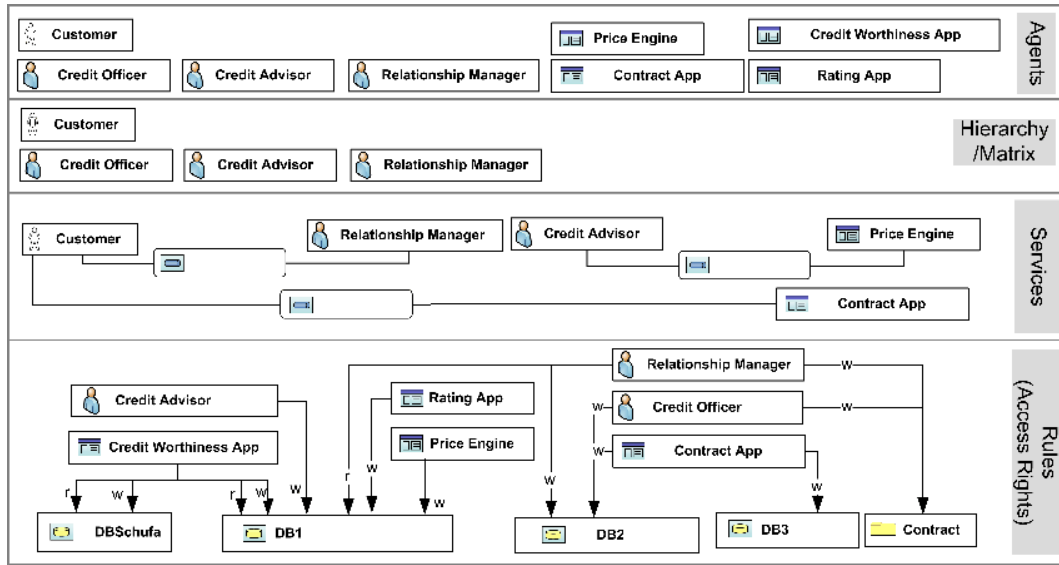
Customer
Price Engine
Credit Worthiness App
Agents
Credit Officer
Credit Advisor
Relationship Manager
Contract App
Rating App

Customer
Hierarchy /Matrix
Credit Officer
Credit Advisor
Relationship Manager

Customer
Relationship Manager
Credit Advisor
Price Engine
Services
Contract App

Relationship Manager
w
Credit Advisor
Rating App
w
Credit Officer
w
Credit Worthiness App
Price Engine
w
Contract App
Rules (Access Rights)
r
w
r
w
w
r
w
w
w
w
DBSchufa
DB1
DB2
DB3
Contract